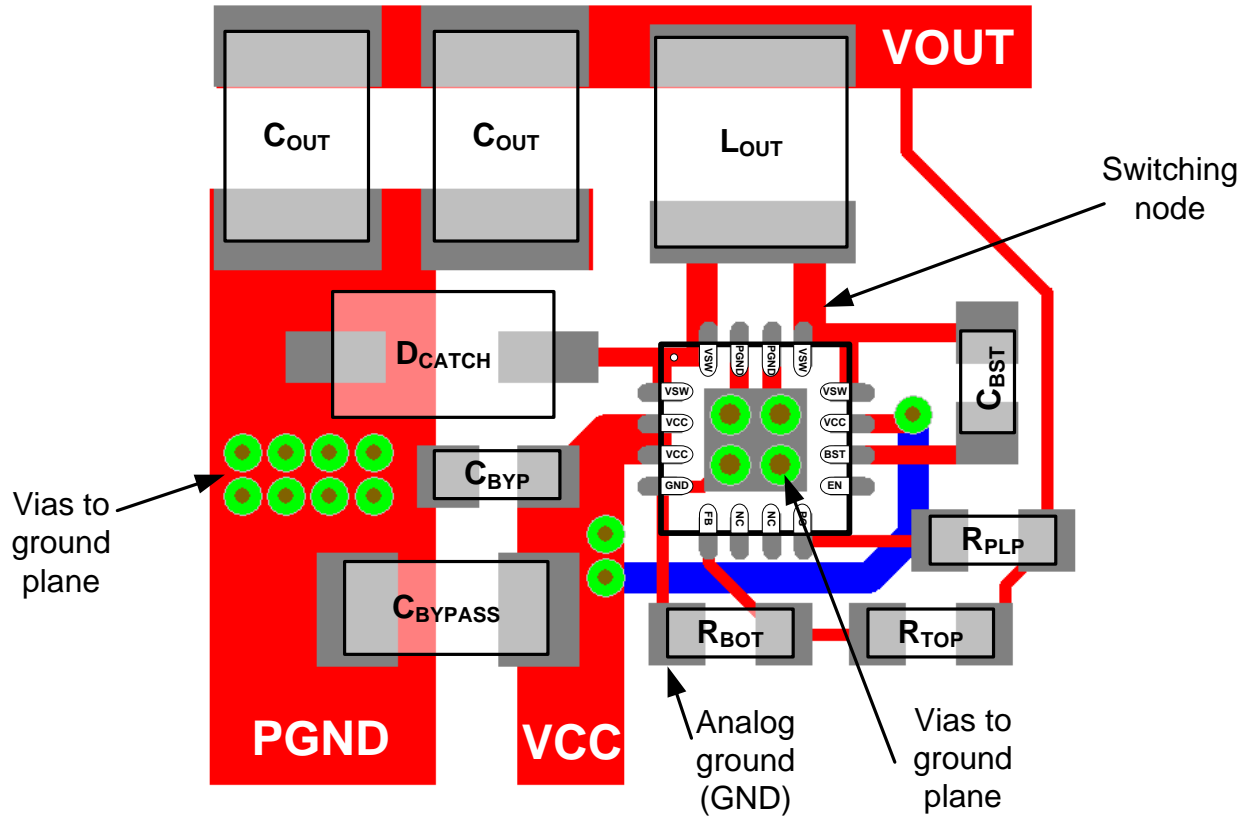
VOUT

$C_{OUT}$

$C_{OUT}$

$L_{OUT}$

Switching node

$D_{CATCH}$

VSW PGND PGND VSW

VSW VCC VCC GND

VSW VCC BST EN

FB NC NC PG

$C_{BST}$

$C_{BYP}$

Vias to ground plane

$R_{PLP}$

$C_{BYPASS}$

$R_{BOT}$

$R_{TOP}$

PGND

VCC

Analog ground (GND)

Vias to ground plane